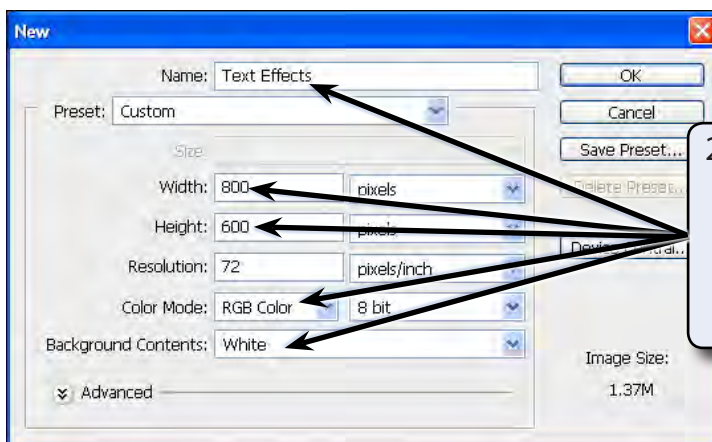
New

Name: Text Effects

Preset: Custom

Size

Width: 800 pixels

Height: 600 pixels

Resolution: 72 pixels/inch

Color Mode: RGB Color 8 bit

Background Contents: White

Advanced

OK

Cancel

Save Preset...

Delete Preset...

Device Central...

Image Size:

1.37M

2